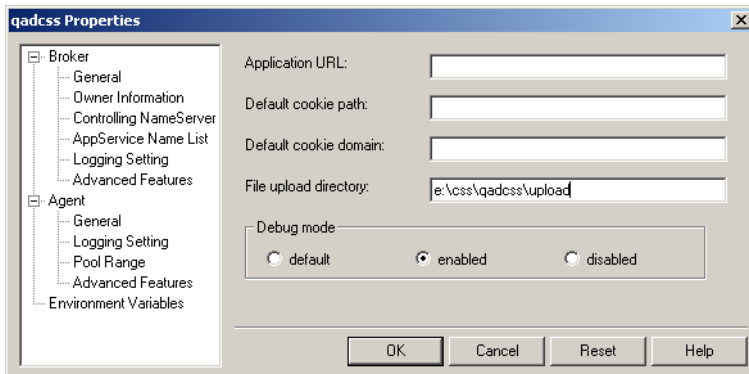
qadcss Properties

Broker
General
Owner Information
Controlling NameServer
AppService Name List
Logging Setting
Advanced Features
Agent
General
Logging Setting
Pool Range
Advanced Features
Environment Variables

Application URL:
Default cookie path:
Default cookie domain:
File upload directory: e:\css\qadcss\upload

Debug mode
default
enabled
disabled

OK
Cancel
Reset
Help